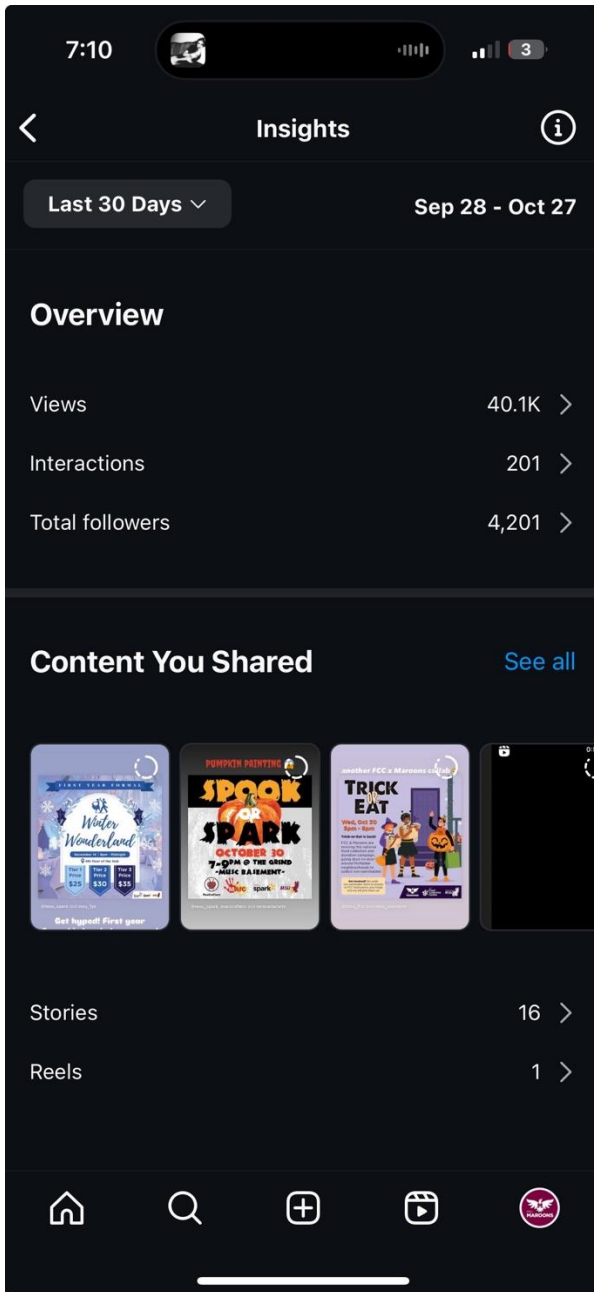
7:10

3

Insights

Last 30 Days

Sep 28 - Oct 27

Overview

Views 40.1K

Interactions 201

Total followers 4,201

Content You Shared

See all

FIRST YEAR FORMAL

Winter Wonderland

Tier 1 Price $25

Tier 2 Price $30

Tier 3 Price $35

Get hyped! First year

PUMPKIN PAINTING

SPOOK OR SPARK

OCTOBER 30

7-9PM @ THE GRIND

-MUSIC BASEMENT-

spark

another FCC x Maroons collab

TRICK OR EAT

Wed, Oct 30

Stories 16

Reels 1

MAROONS